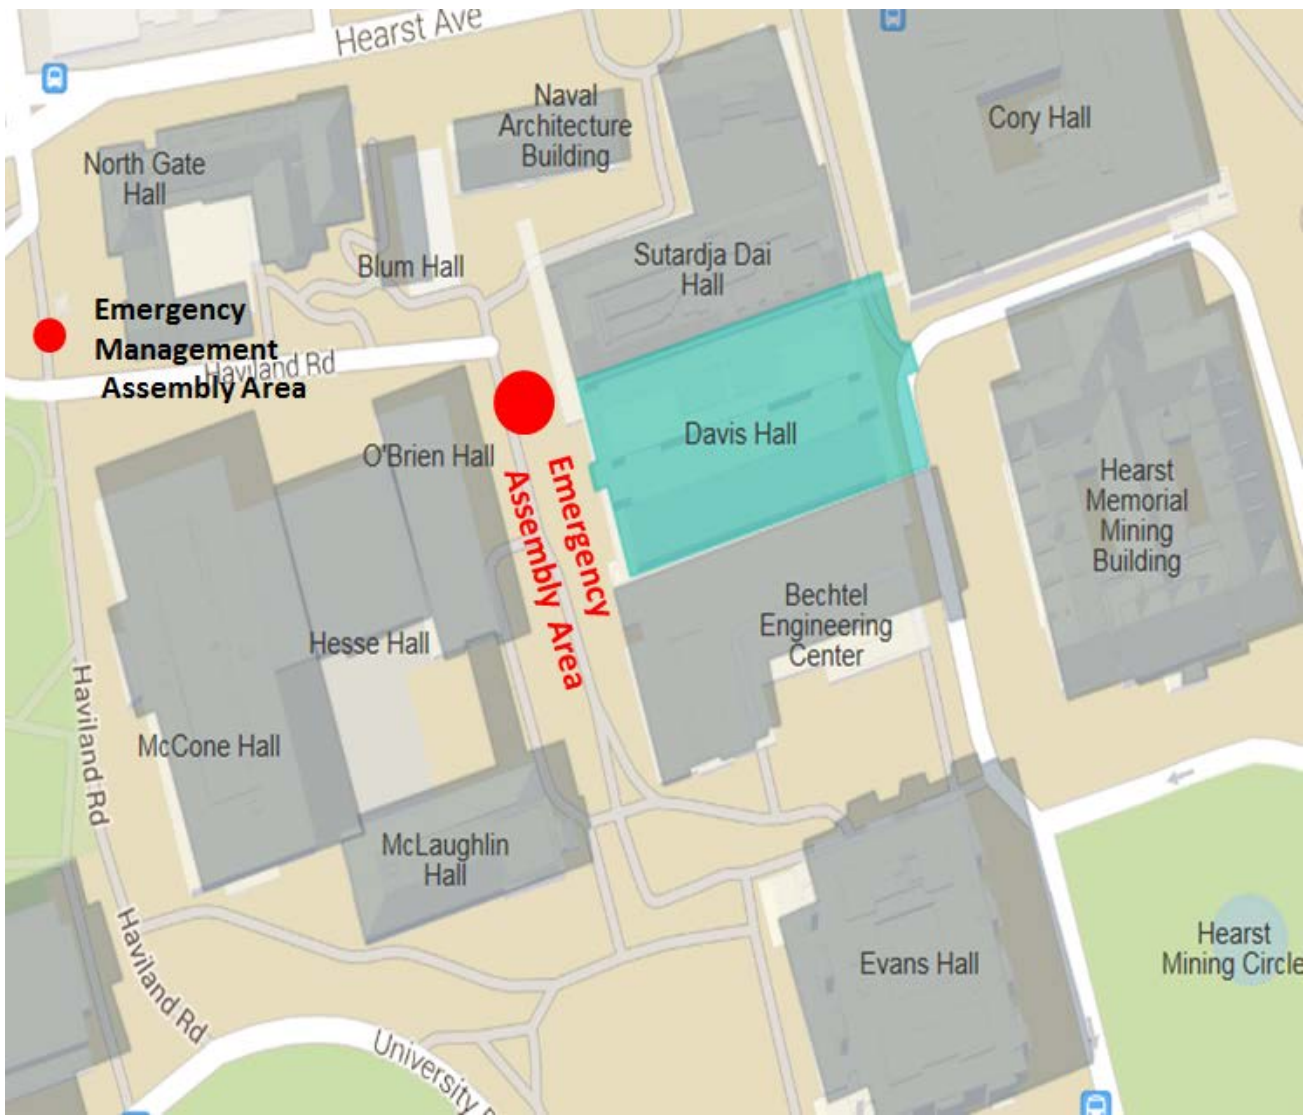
Hearst Ave

Naval Architecture Building

Cory Hall

North Gate Hall

Blum Hall

Sutardja Dai Hall

Emergency Management Assembly Area

Haviland Rd

Davis Hall

O'Brien Hall

Emergency Assembly Area

Hearst Memorial Mining Building

Bechtel Engineering Center

Hesse Hall

McCone Hall

Haviland Rd

McLaughlin Hall

Haviland Rd

Evans Hall

Hearst Mining Circle

University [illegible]